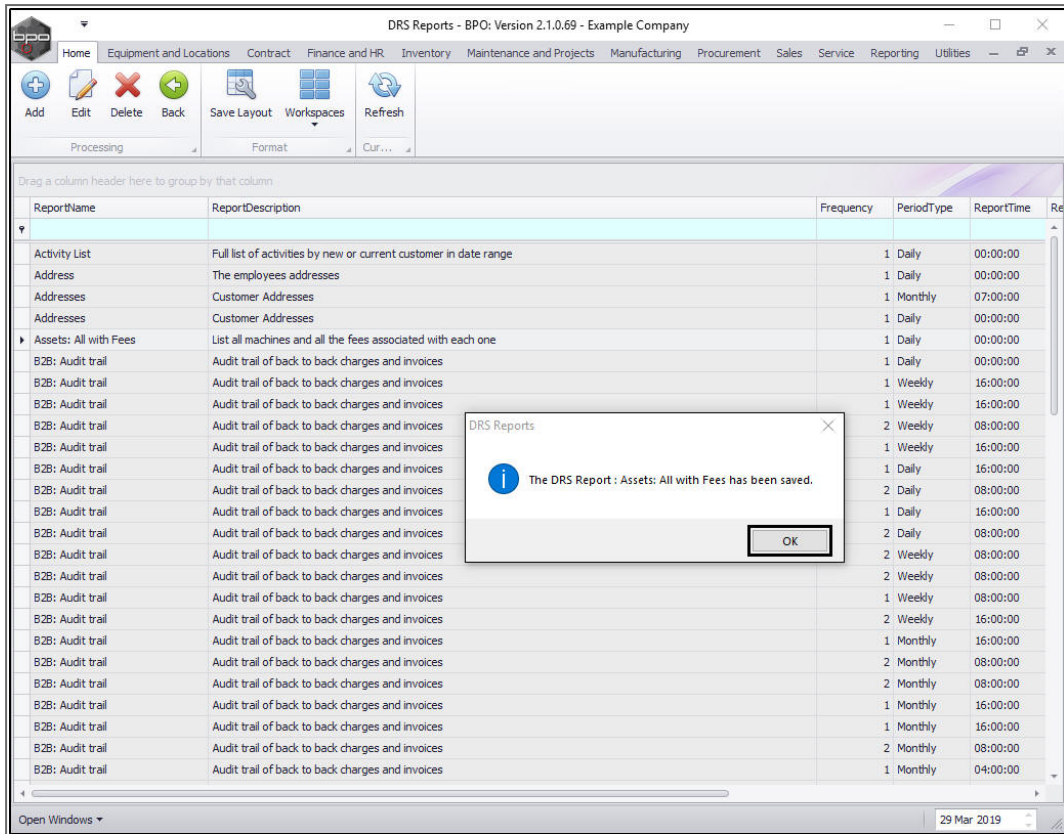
DRS Reports - BPO: Version 2.1.0.69 - Example Company

Home | Equipment and Locations | Contract | Finance and HR | Inventory | Maintenance and Projects | Manufacturing | Procurement | Sales | Service | Reporting | Utilities

Add | Edit | Delete | Back | Save Layout | Workspaces | Refresh

Processing | Format | Cur...

Drag a column header here to group by that column

| ReportName | ReportDescription | Frequency | PeriodType | ReportTime | Re |
|---|---|---|---|---|---|
| Activity List | Full list of activities by new or current customer in date range | 1 | Daily | 00:00:00 | |
| Address | The employees addresses | 1 | Daily | 00:00:00 | |
| Addresses | Customer Addresses | 1 | Monthly | 07:00:00 | |
| Addresses | Customer Addresses | 1 | Daily | 00:00:00 | |
| Assets: All with Fees | List all machines and all the fees associated with each one | 1 | Daily | 00:00:00 | |
| B2B: Audit trail | Audit trail of back to back charges and invoices | 1 | Daily | 00:00:00 | |
| B2B: Audit trail | Audit trail of back to back charges and invoices | 1 | Weekly | 16:00:00 | |
| B2B: Audit trail | Audit trail of back to back charges and invoices | 1 | Weekly | 16:00:00 | |
| B2B: Audit trail | Audit trail of back to back charges and invoices | 2 | Weekly | 08:00:00 | |
| B2B: Audit trail | Audit trail of back to back charges and invoices | 1 | Weekly | 16:00:00 | |
| B2B: Audit trail | Audit trail of back to back charges and invoices | 1 | Daily | 16:00:00 | |
| B2B: Audit trail | Audit trail of back to back charges and invoices | 2 | Daily | 08:00:00 | |
| B2B: Audit trail | Audit trail of back to back charges and invoices | 1 | Daily | 16:00:00 | |
| B2B: Audit trail | Audit trail of back to back charges and invoices | 2 | Daily | 08:00:00 | |
| B2B: Audit trail | Audit trail of back to back charges and invoices | 2 | Weekly | 08:00:00 | |
| B2B: Audit trail | Audit trail of back to back charges and invoices | 2 | Weekly | 08:00:00 | |
| B2B: Audit trail | Audit trail of back to back charges and invoices | 1 | Weekly | 08:00:00 | |
| B2B: Audit trail | Audit trail of back to back charges and invoices | 2 | Weekly | 16:00:00 | |
| B2B: Audit trail | Audit trail of back to back charges and invoices | 1 | Monthly | 16:00:00 | |
| B2B: Audit trail | Audit trail of back to back charges and invoices | 2 | Monthly | 08:00:00 | |
| B2B: Audit trail | Audit trail of back to back charges and invoices | 2 | Monthly | 08:00:00 | |
| B2B: Audit trail | Audit trail of back to back charges and invoices | 1 | Monthly | 16:00:00 | |
| B2B: Audit trail | Audit trail of back to back charges and invoices | 1 | Monthly | 16:00:00 | |
| B2B: Audit trail | Audit trail of back to back charges and invoices | 2 | Monthly | 08:00:00 | |
| B2B: Audit trail | Audit trail of back to back charges and invoices | 1 | Monthly | 04:00:00 | |

DRS Reports

The DRS Report : Assets: All with Fees has been saved.

OK

Open Windows

29 Mar 2019